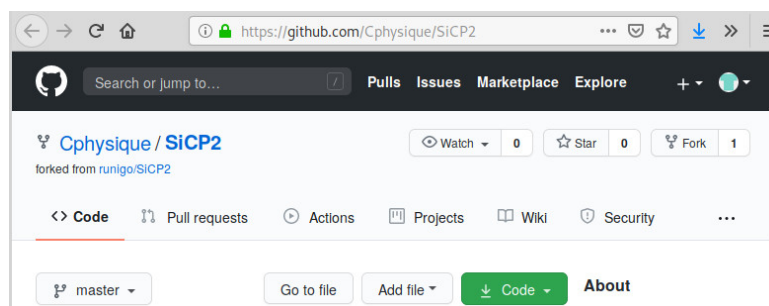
https://github.com/Cphysique/SiCP2 ···

Search or jump to... / Pulls Issues Marketplace Explore + ▾

Cphysique / SiCP2
forked from runigo/SiCP2

Watch ▾ 0 Star 0 Fork 1

<> Code Pull requests Actions Projects Wiki Security ···

master ▾ Go to file Add file ▾ Code ▾ About